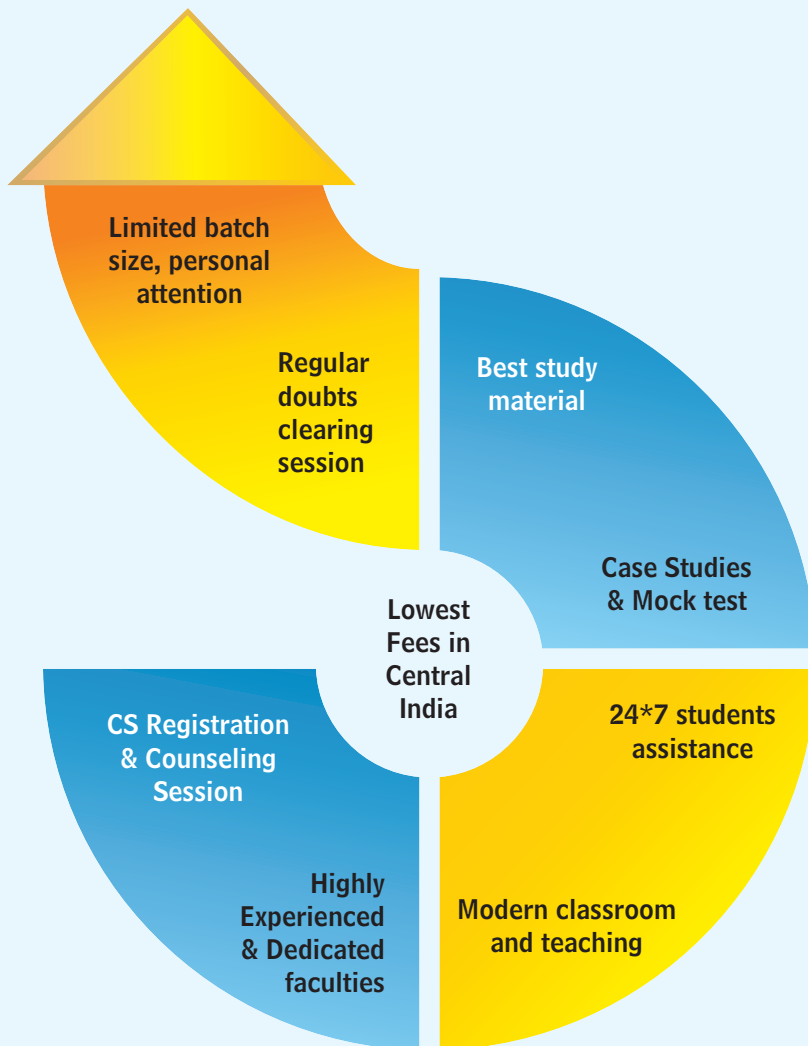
Limited batch size, personal attention

Regular doubts clearing session

Best study material

Case Studies & Mock test

Lowest Fees in Central India

CS Registration & Counseling Session

Highly Experienced & Dedicated faculties

24*7 students assistance

Modern classroom and teaching